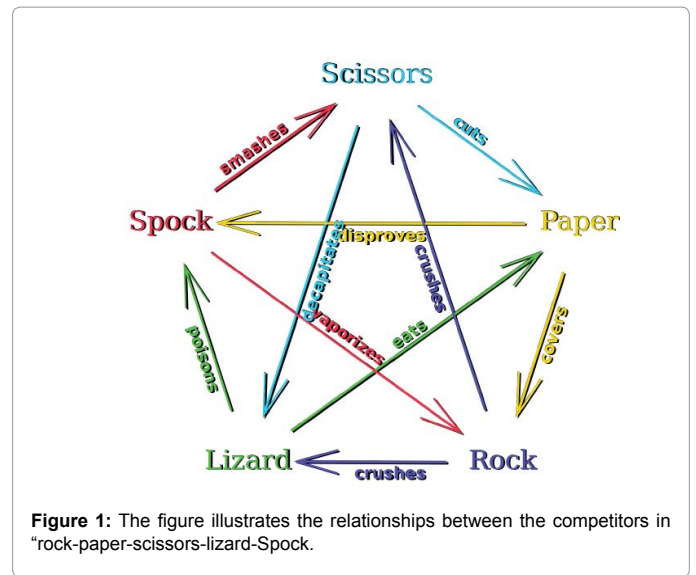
Scissors

smashes

cuts

Spock

disproves

Paper

decapitates

crushes

poisons

vaporizes

eats

covers

Lizard

crushes

Rock

**Figure 1:** The figure illustrates the relationships between the competitors in "rock-paper-scissors-lizard-Spock.